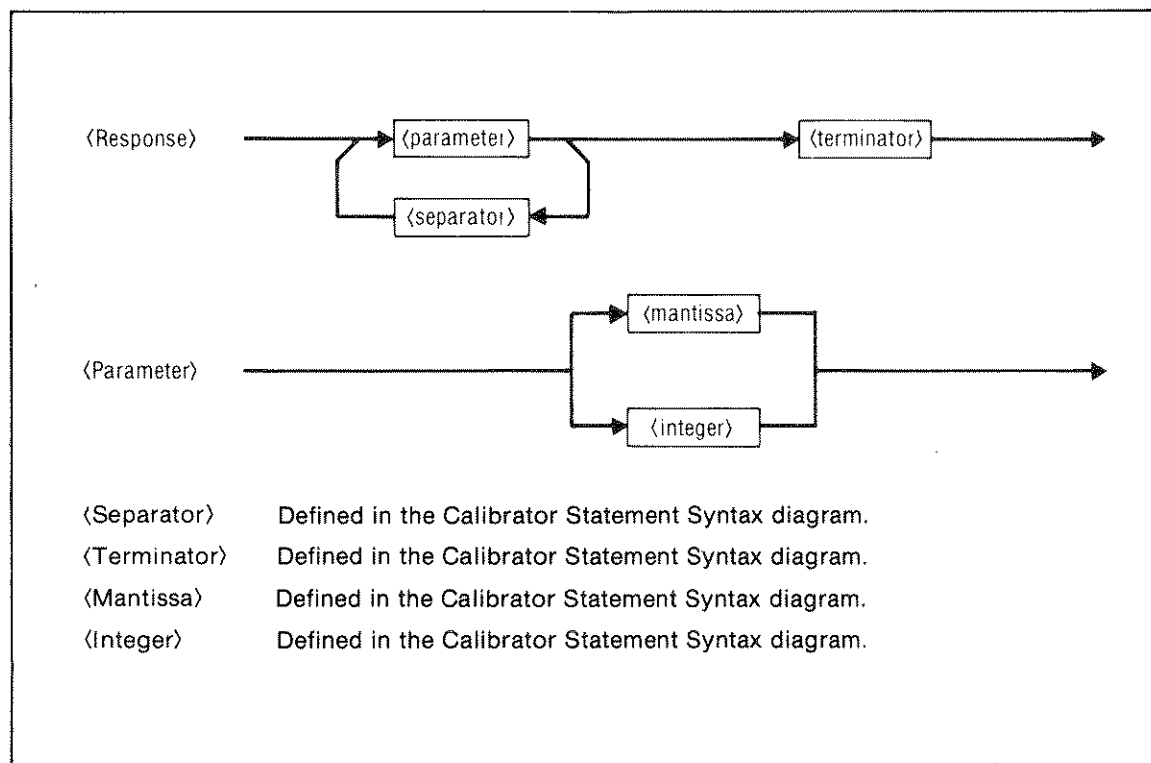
⟨Response⟩ ⟨parameter⟩ ⟨terminator⟩

⟨separator⟩

⟨Parameter⟩ ⟨mantissa⟩

⟨integer⟩

⟨Separator⟩ Defined in the Calibrator Statement Syntax diagram.

⟨Terminator⟩ Defined in the Calibrator Statement Syntax diagram.

⟨Mantissa⟩ Defined in the Calibrator Statement Syntax diagram.

⟨Integer⟩ Defined in the Calibrator Statement Syntax diagram.